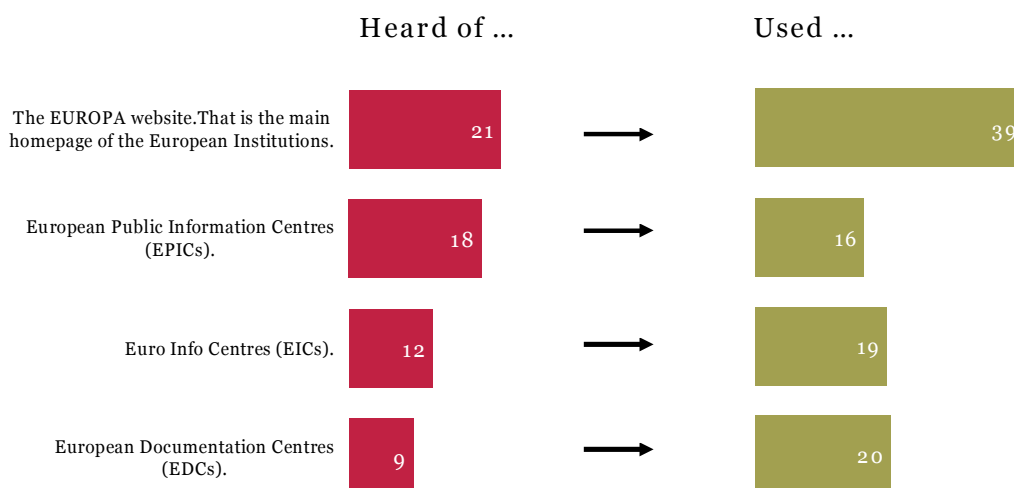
Heard of ...

Used ...

The EUROPA website.That is the main homepage of the European Institutions.

21

39

European Public Information Centres (EPICs).

18

16

Euro Info Centres (EICs).

12

19

European Documentation Centres (EDCs).

9

20